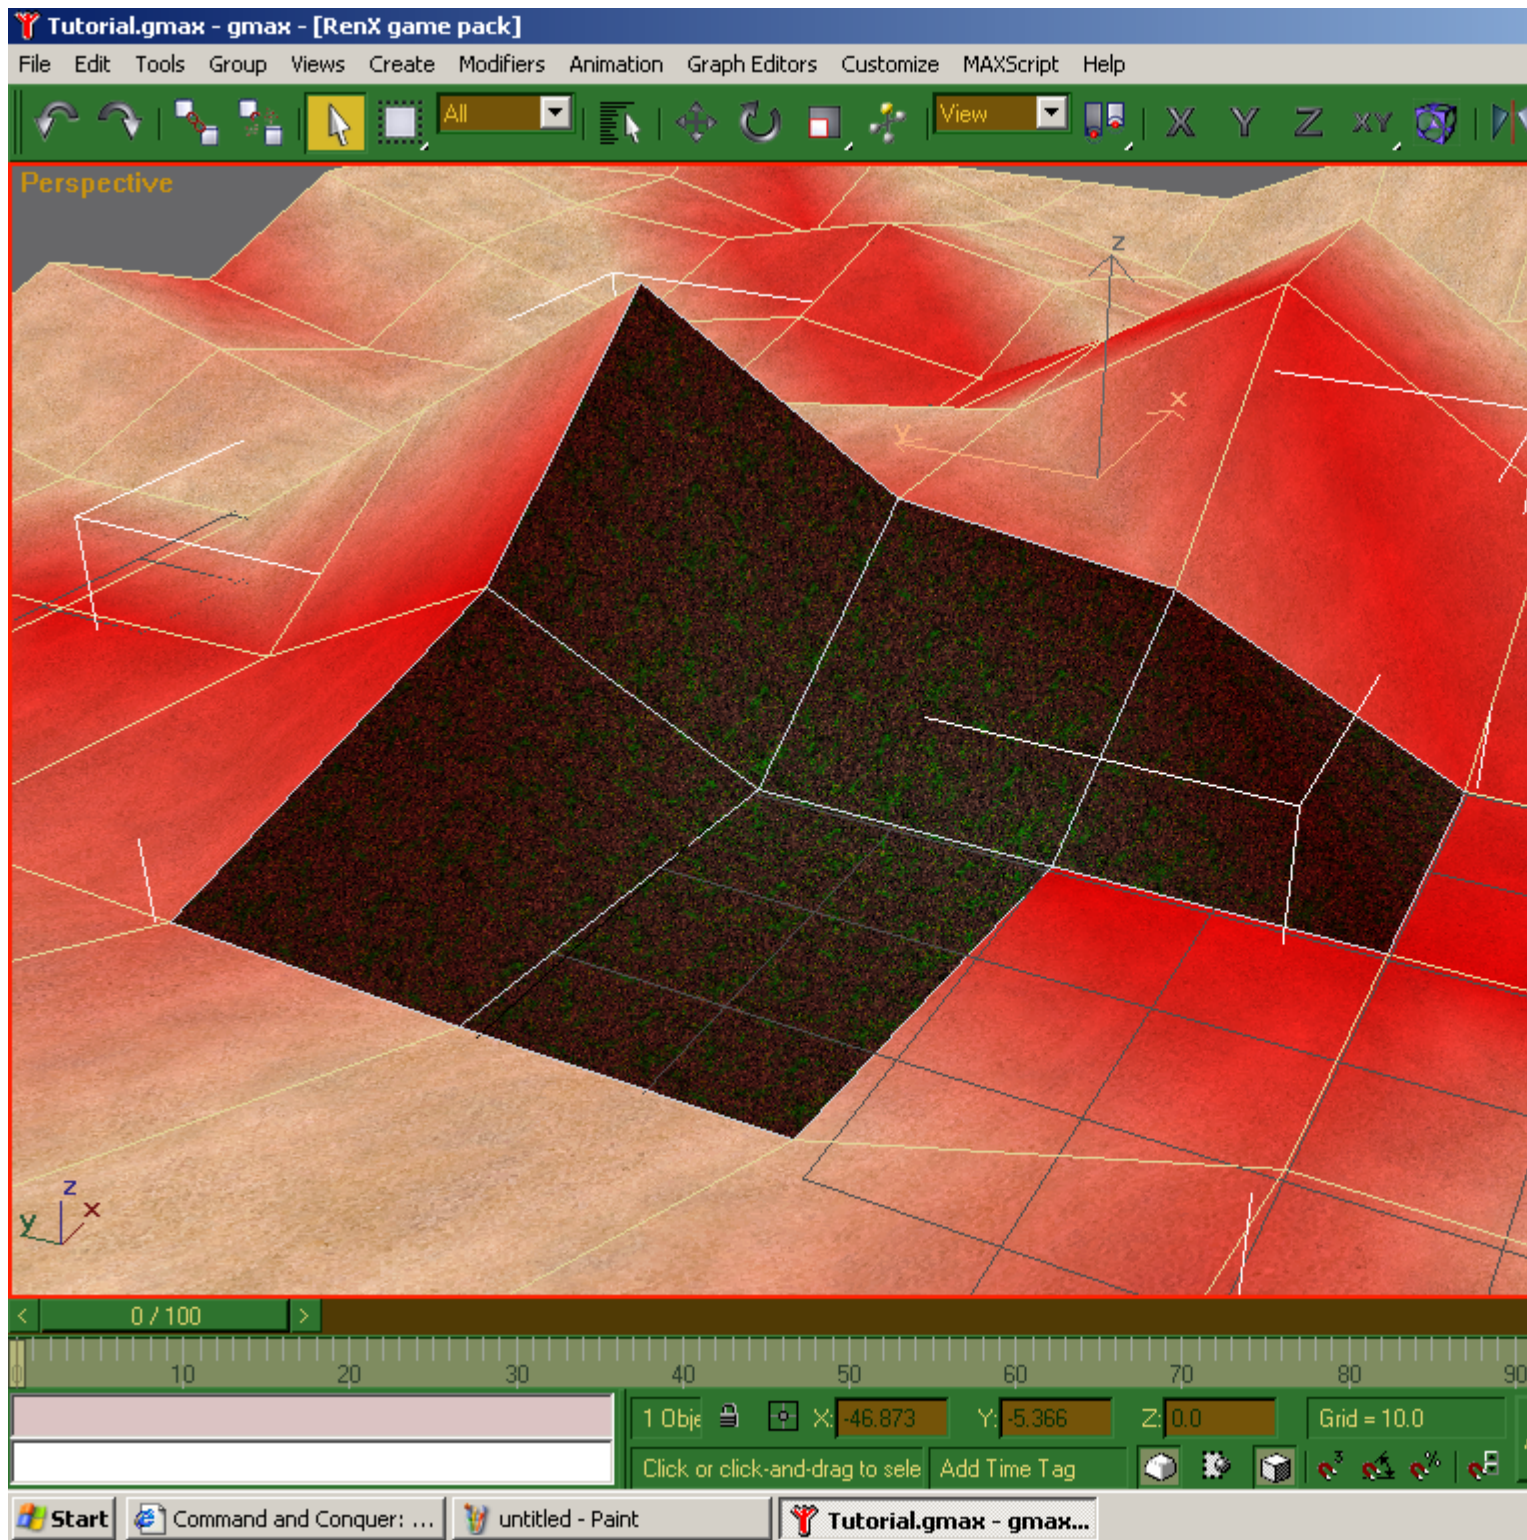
Tutorial.gmax - gmax - [RenX game pack]

File Edit Tools Group Views Create Modifiers Animation Graph Editors Customize MAXScript Help

All

View

X Y Z XY

Perspective

z

x

y

z

y

x

< 0 / 100 >

10 20 30 40 50 60 70 80 90

1 Obje

X: -46.873 Y: -5.366 Z: 0.0 Grid = 10.0

Click or click-and-drag to sele Add Time Tag

Start Command and Conquer: ... untitled - Paint Tutorial.gmax - gmax...